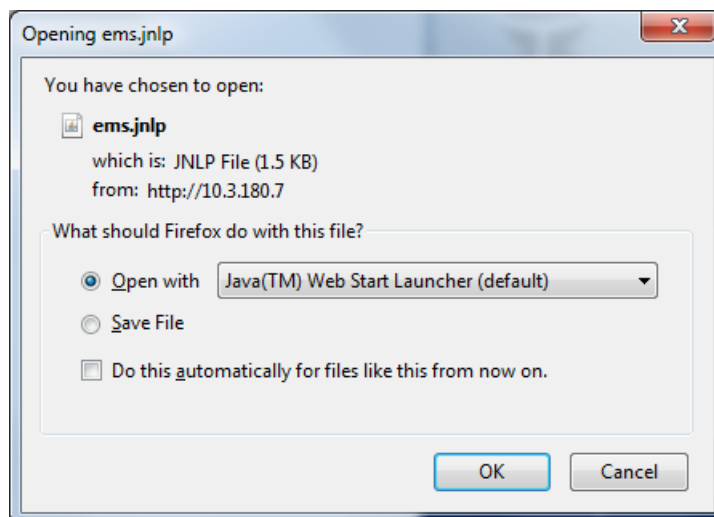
Opening ems.jnlp

You have chosen to open:

ems.jnlp

which is: JNLP File (1.5 KB)

from: http://10.3.180.7

What should Firefox do with this file?

Open with Java(TM) Web Start Launcher (default)

Save File

Do this automatically for files like this from now on.

OK Cancel